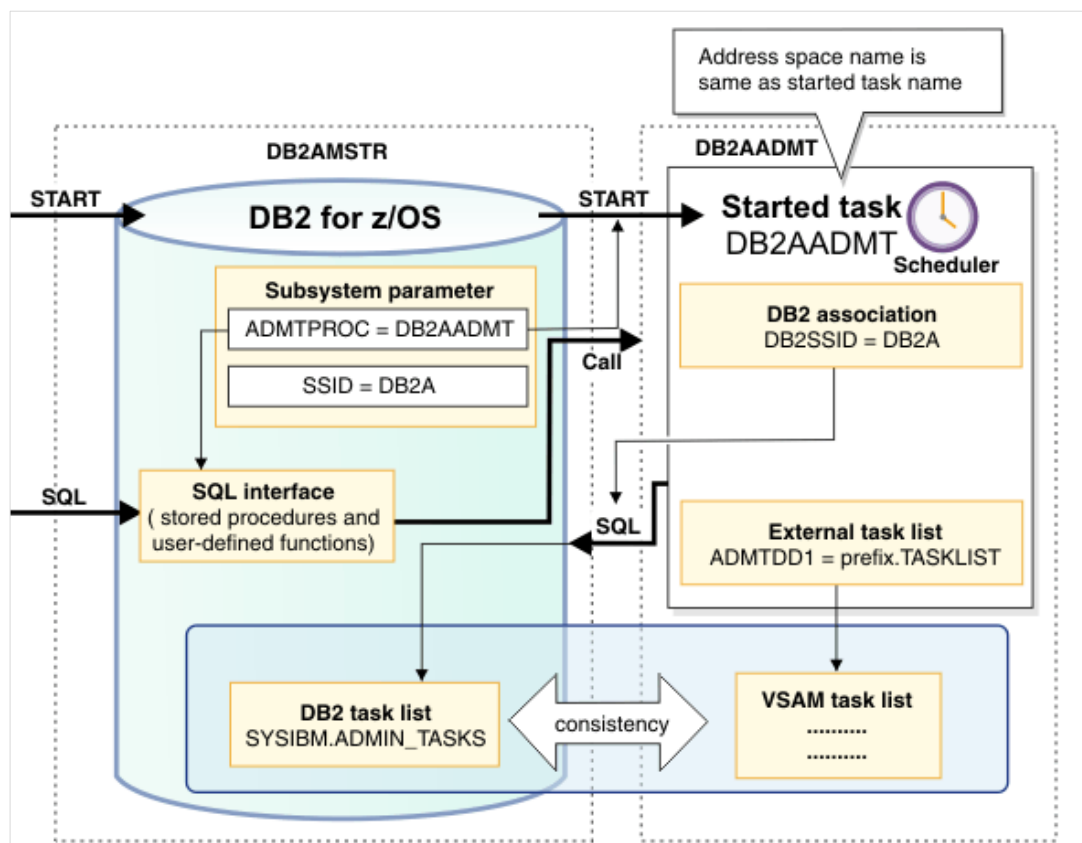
Address space name is same as started task name

DB2AMSTR

DB2AADMT

START

DB2 for z/OS

START

Started task
DB2AADMT

Scheduler

Subsystem parameter

ADMTPROC = DB2AADMT

SSID = DB2A

Call

DB2 association
DB2SSID = DB2A

SQL

SQL interface
( stored procedures and user-defined functions)

SQL

External task list
ADMTDD1 = prefix.TASKLIST

DB2 task list
SYSIBM.ADMIN_TASKS

consistency

VSAM task list
..........
..........